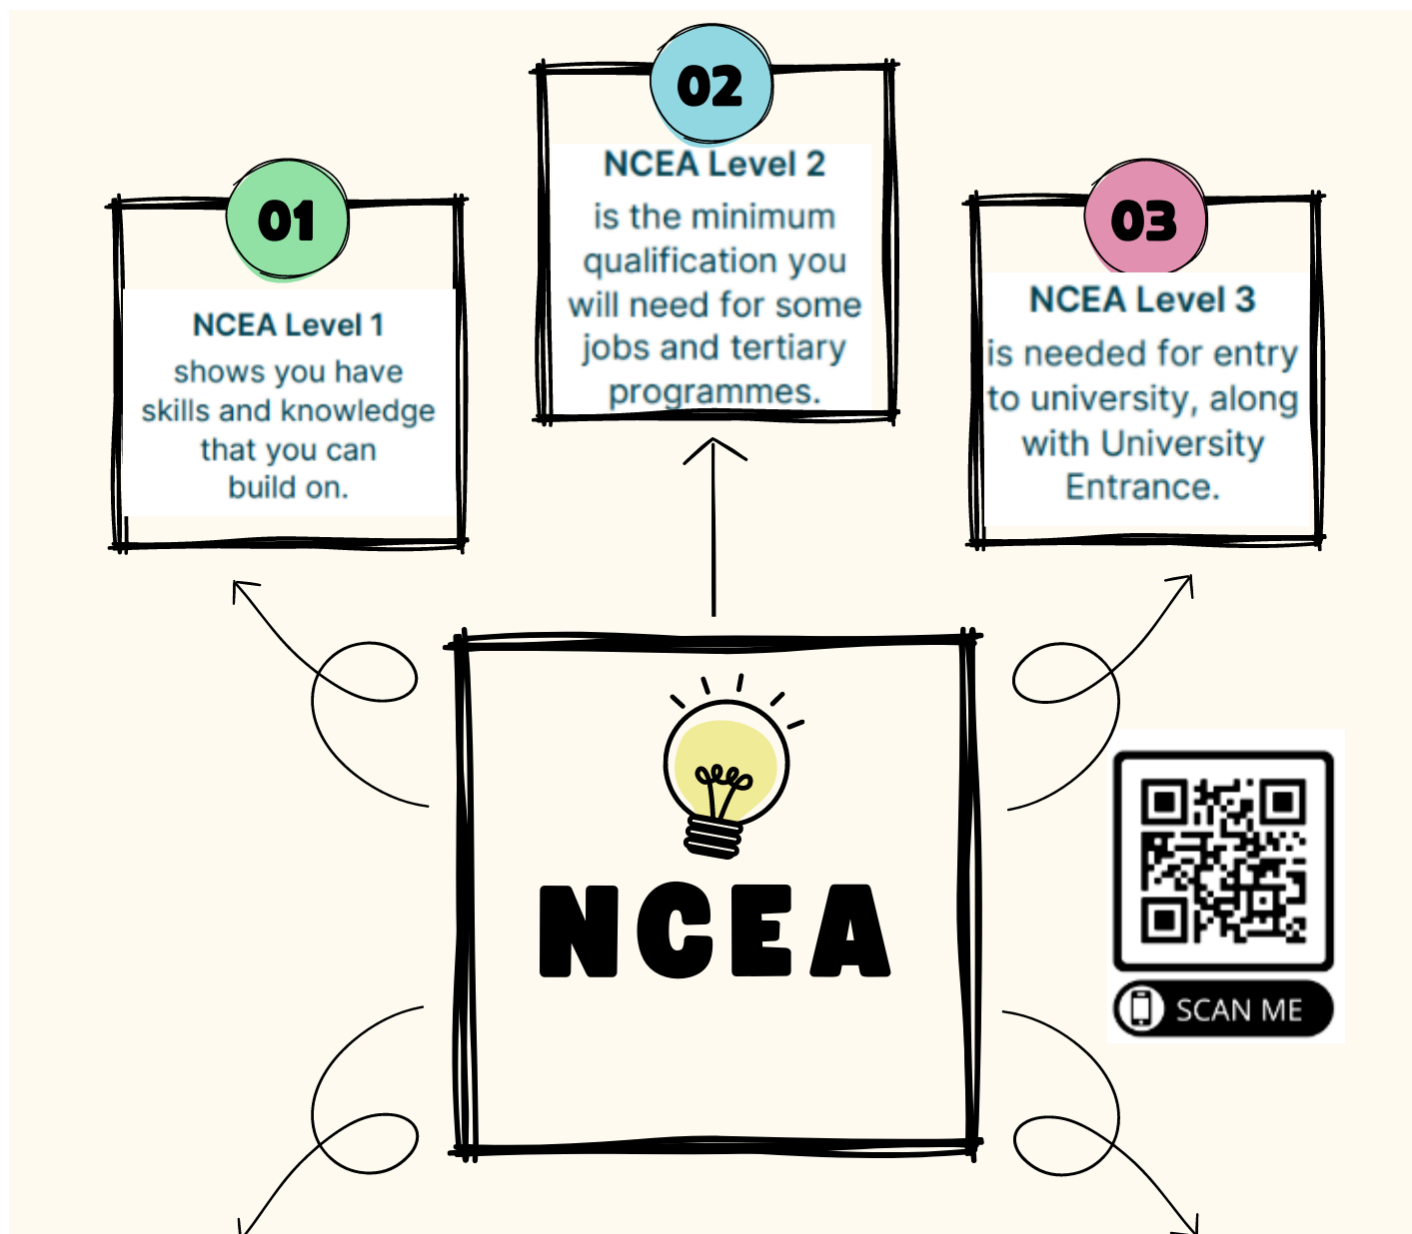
01

NCEA Level 1
shows you have skills and knowledge that you can build on.

02

NCEA Level 2
is the minimum qualification you will need for some jobs and tertiary programmes.

03

NCEA Level 3
is needed for entry to university, along with University Entrance.

NCEA

SCAN ME